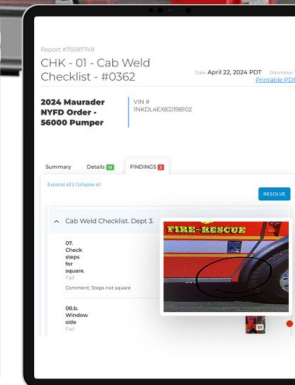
Report #75061749

CHK - 01 - Cab Weld Checklist - #0362

Date April 22, 2024 PDT

Printable PDF

2024 Maurader NYFD Order - 56000 Pumper

VIN #
1NKDL4EX82J198102

Summary

Details

FINDINGS

Expand all | Collapse all

RESOLVE

Cab Weld Checklist. Dept 3.

07. Check steps for square.
Fail

Comment: Steps not square

08.b. Window side
Fail

FIRE-RESCUE